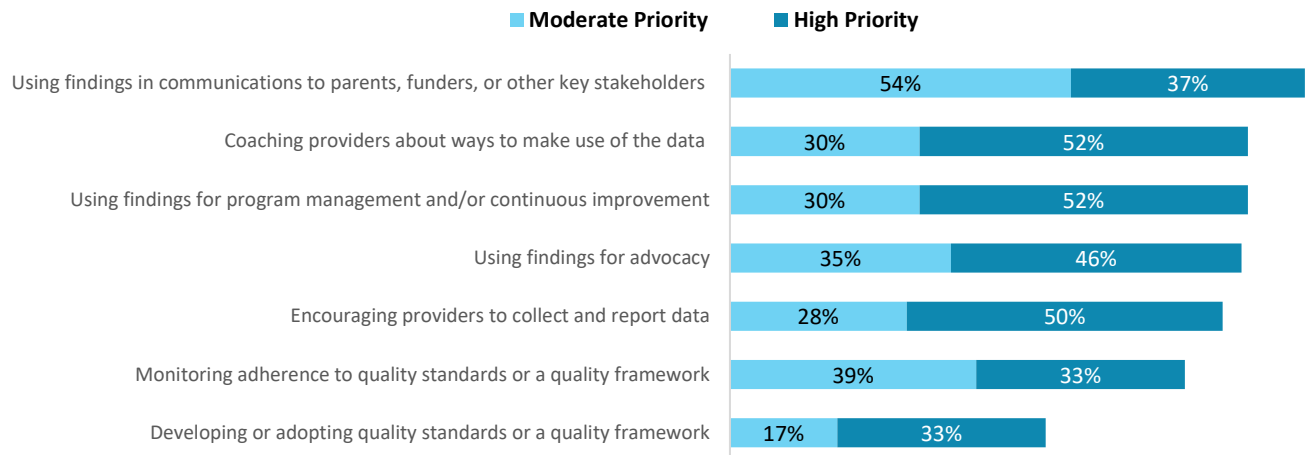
Moderate Priority
High Priority

Using findings in communications to parents, funders, or other key stakeholders
54%
37%

Coaching providers about ways to make use of the data
30%
52%

Using findings for program management and/or continuous improvement
30%
52%

Using findings for advocacy
35%
46%

Encouraging providers to collect and report data
28%
50%

Monitoring adherence to quality standards or a quality framework
39%
33%

Developing or adopting quality standards or a quality framework
17%
33%